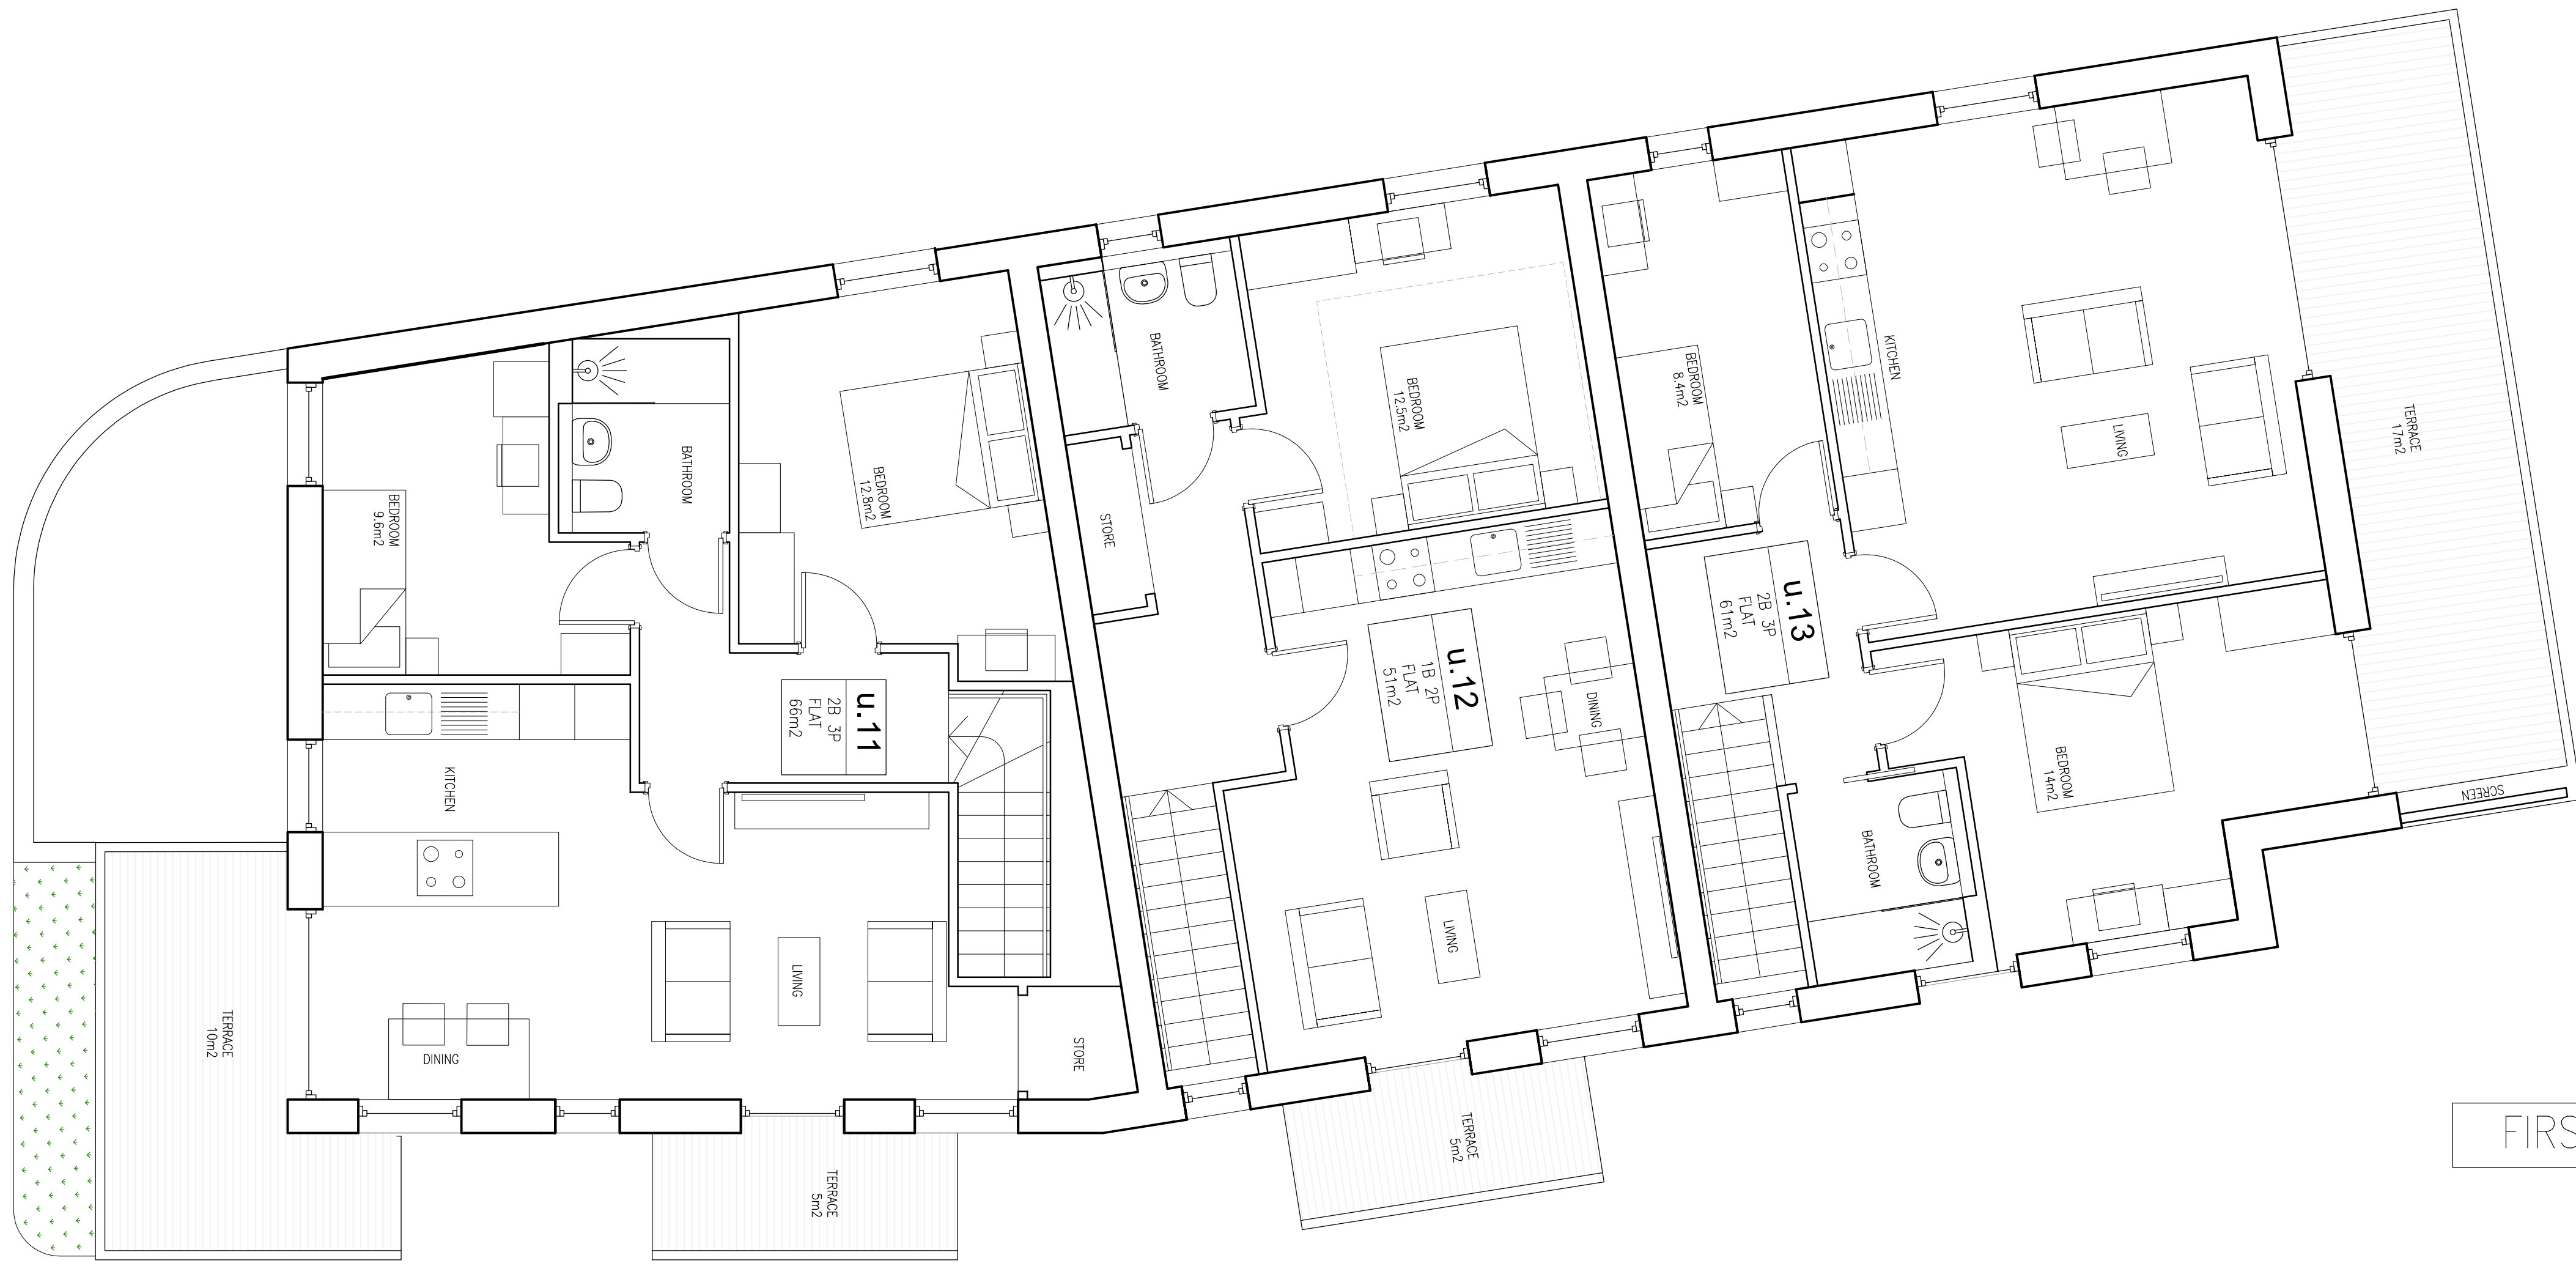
BEDROOM
9.6m2

BATHROOM

BEDROOM
12.8m2

KITCHEN

u.11
2B 3P
FLAT
66m2

LIVING

DINING

TERRACE
10m2

TERRACE
5m2

STORE

BATHROOM

STORE

BEDROOM
12.5m2

u.12
1B 2P
FLAT
51m2

DINING

LIVING

TERRACE
5m2

BEDROOM
8.4m2

KITCHEN

LIVING

TERRACE
17m2

u.13
2B 3P
FLAT
61m2

BEDROOM
14m2

BATHROOM

SCREEN

FIRS